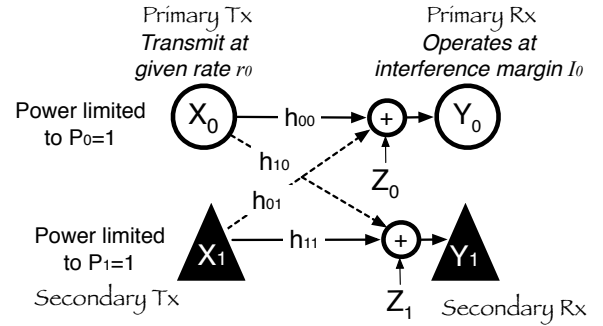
Primary Tx
Transmit at given rate $r_0$

Primary Rx
Operates at interference margin $I_0$

Power limited to $P_0=1$

$X_0$

$h_{00}$

+

$Y_0$

$h_{10}$

$Z_0$

$h_{01}$

Power limited to $P_1=1$

$X_1$

$h_{11}$

+

$Y_1$

Secondary Tx

$Z_1$

Secondary Rx